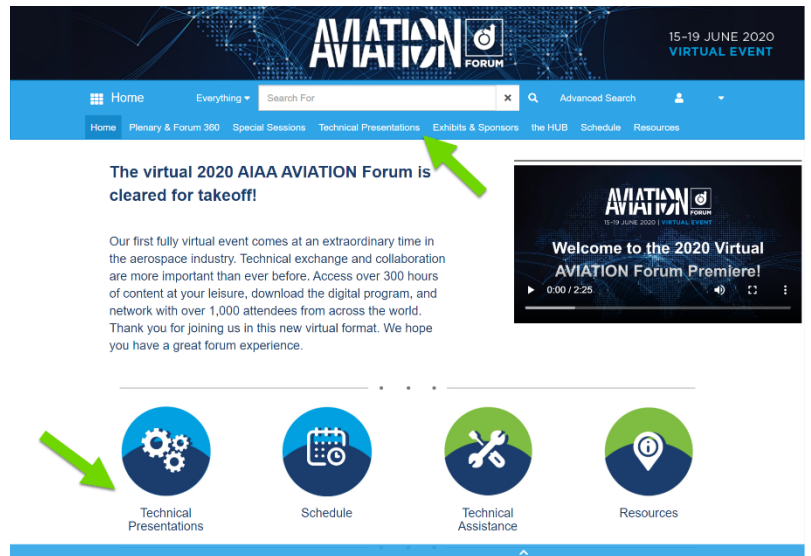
AVIATION FORUM

15-19 JUNE 2020
VIRTUAL EVENT

Home Everything Search For Advanced Search

Home Plenary & Forum 360 Special Sessions Technical Presentations Exhibits & Sponsors the HUB Schedule Resources

The virtual 2020 AIAA AVIATION Forum is cleared for takeoff!

Our first fully virtual event comes at an extraordinary time in the aerospace industry. Technical exchange and collaboration are more important than ever before. Access over 300 hours of content at your leisure, download the digital program, and network with over 1,000 attendees from across the world. Thank you for joining us in this new virtual format. We hope you have a great forum experience.

AVIATION FORUM
15-19 JUNE 2020 | VIRTUAL EVENT

Welcome to the 2020 Virtual AVIATION Forum Premiere!

0:00 / 2:25

Technical Presentations

Schedule

Technical Assistance

Resources